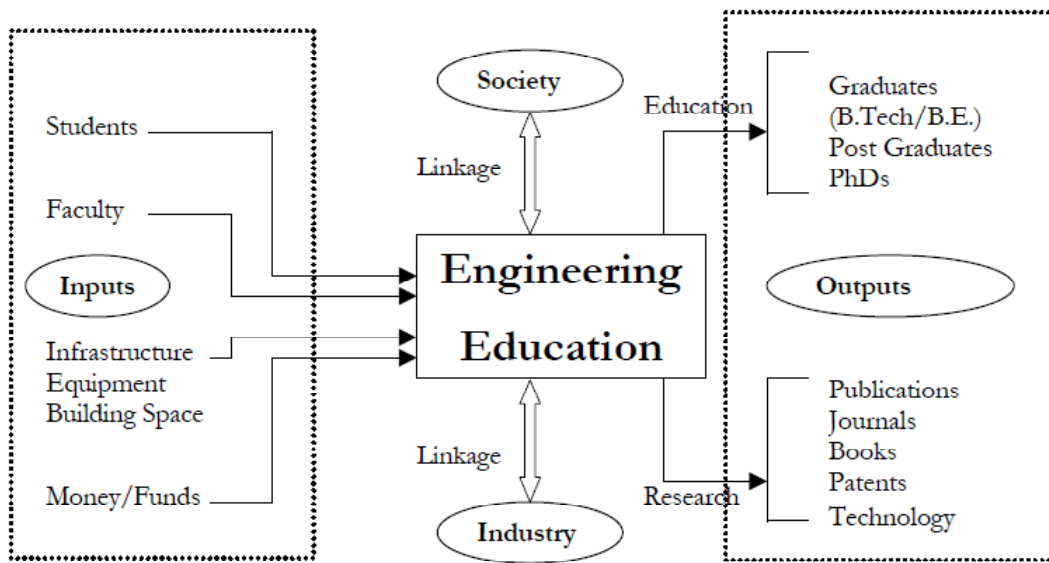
Students

Faculty

Inputs

Infrastructure
Equipment
Building Space

Money/Funds

Society

Linkage

Engineering Education

Linkage

Industry

Education

Graduates (B.Tech/B.E.)
Post Graduates
PhDs

Outputs

Research

Publications
Journals
Books
Patents
Technology